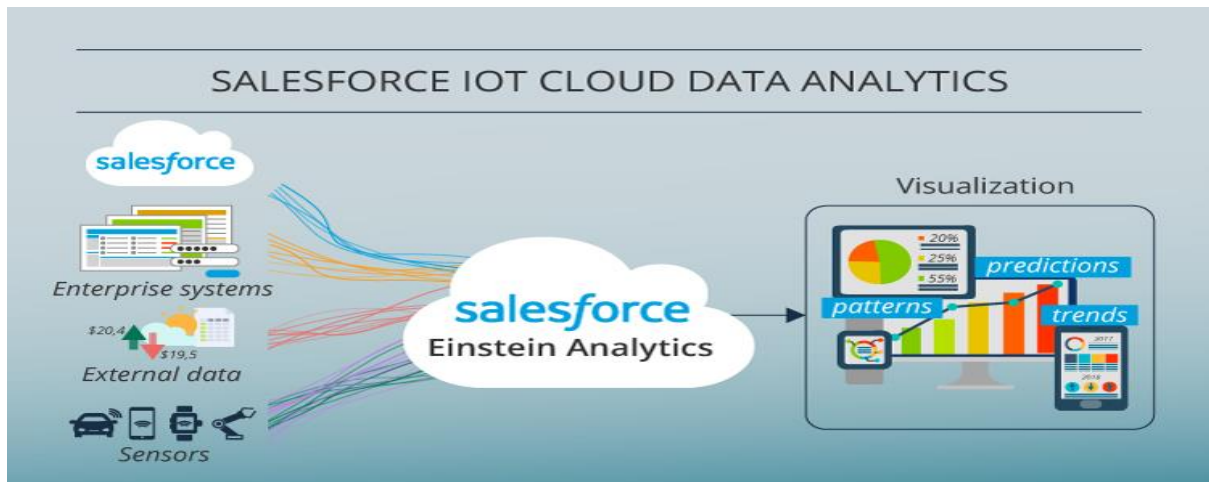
SALESFORCE IOT CLOUD DATA ANALYTICS

salesforce

Enterprise systems

\$20,4

\$19,5

External data

Sensors

salesforce
Einstein Analytics

Visualization

20%
25%
55%

predictions

patterns

trends

2017

2018